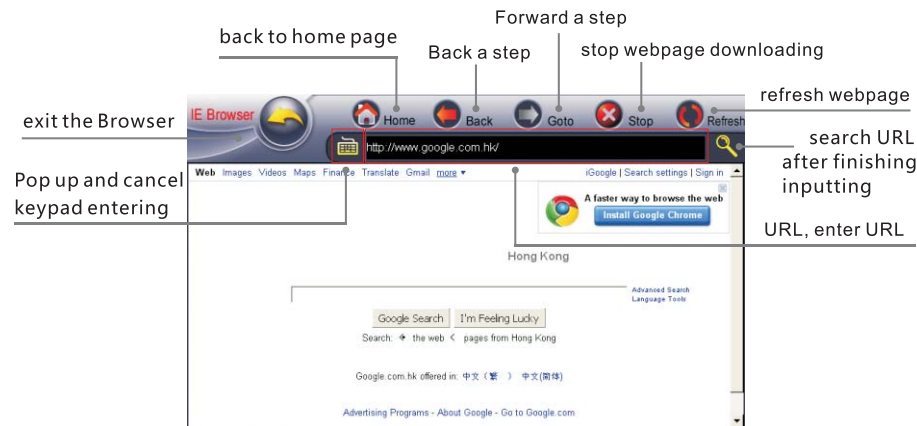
Forward a step

back to home page

Back a step

stop webpage downloading

refresh webpage

exit the Browser

IE Browser

Home

Back

Goto

Stop

Refresh

http://www.google.com.hk/

search URL after finishing inputting

Pop up and cancel keypad entering

Web Images Videos Maps Finance Translate Gmail more ▾

iGoogle | Search settings | Sign in

A faster way to browse the web

Install Google Chrome

URL, enter URL

Hong Kong

Advanced Search
Language Tools

Google Search

I'm Feeling Lucky

Search: the web pages from Hong Kong

Google.com.hk offered in: 中文（繁） 中文(简体)

Advertising Programs - About Google - Go to Google.com